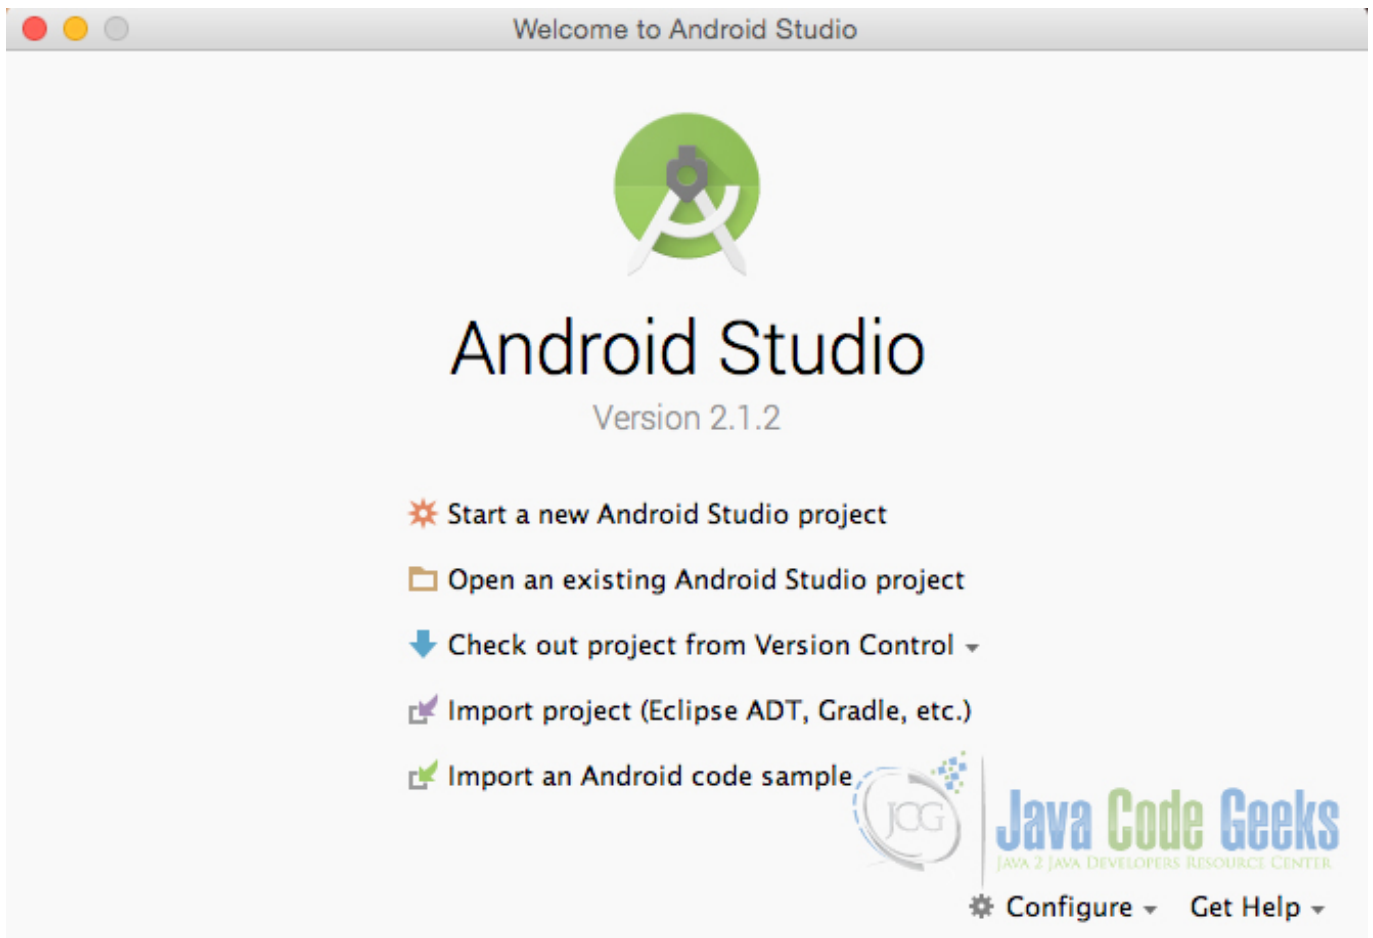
Welcome to Android Studio

Android Studio

Version 2.1.2

Start a new Android Studio project

Open an existing Android Studio project

Check out project from Version Control

Import project (Eclipse ADT, Gradle, etc.)

Import an Android code sample

JCG

Java Code Geeks

JAVA 2 JAVA DEVELOPERS RESOURCE CENTER

Configure

Get Help